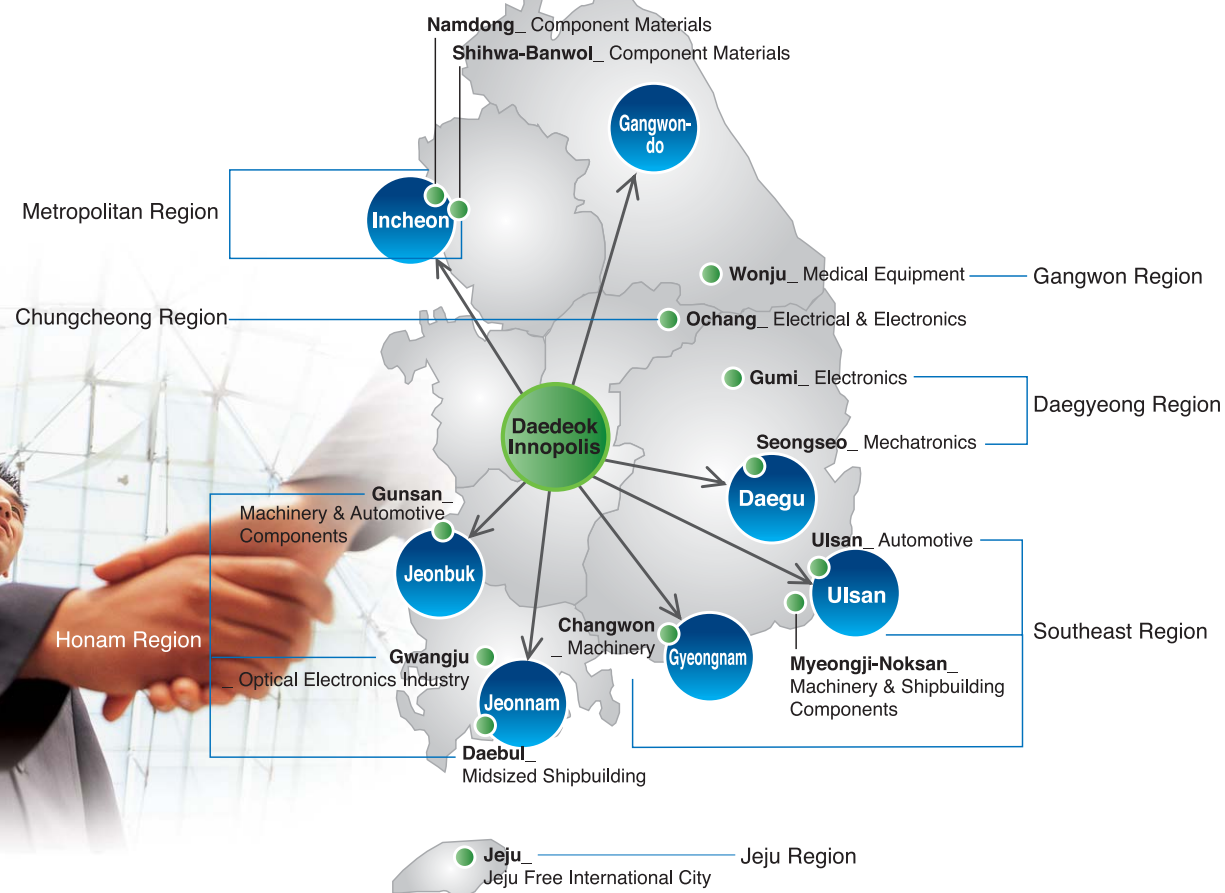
Namdong_ Component Materials
Shihwa-Banwol_ Component Materials

Gangwon-do

Metropolitan Region

Incheon

Wonju_ Medical Equipment

Gangwon Region

Chungcheong Region

Ochang_ Electrical & Electronics

Gumi_ Electronics

Daegyeong Region

Daedeok Innopolis

Seongseo_ Mechatronics

Daegu

Gunsan_ Machinery & Automotive Components

Jeonbuk

Ulsan_ Automotive

Ulsan

Southeast Region

Honam Region

Changwon _ Machinery

Gyeongnam

Gwangju _ Optical Electronics Industry

Jeonnam

Myeongji-Noksan_ Machinery & Shipbuilding Components

Daebul_ Midsized Shipbuilding

Jeju_ Jeju Free International City

Jeju Region